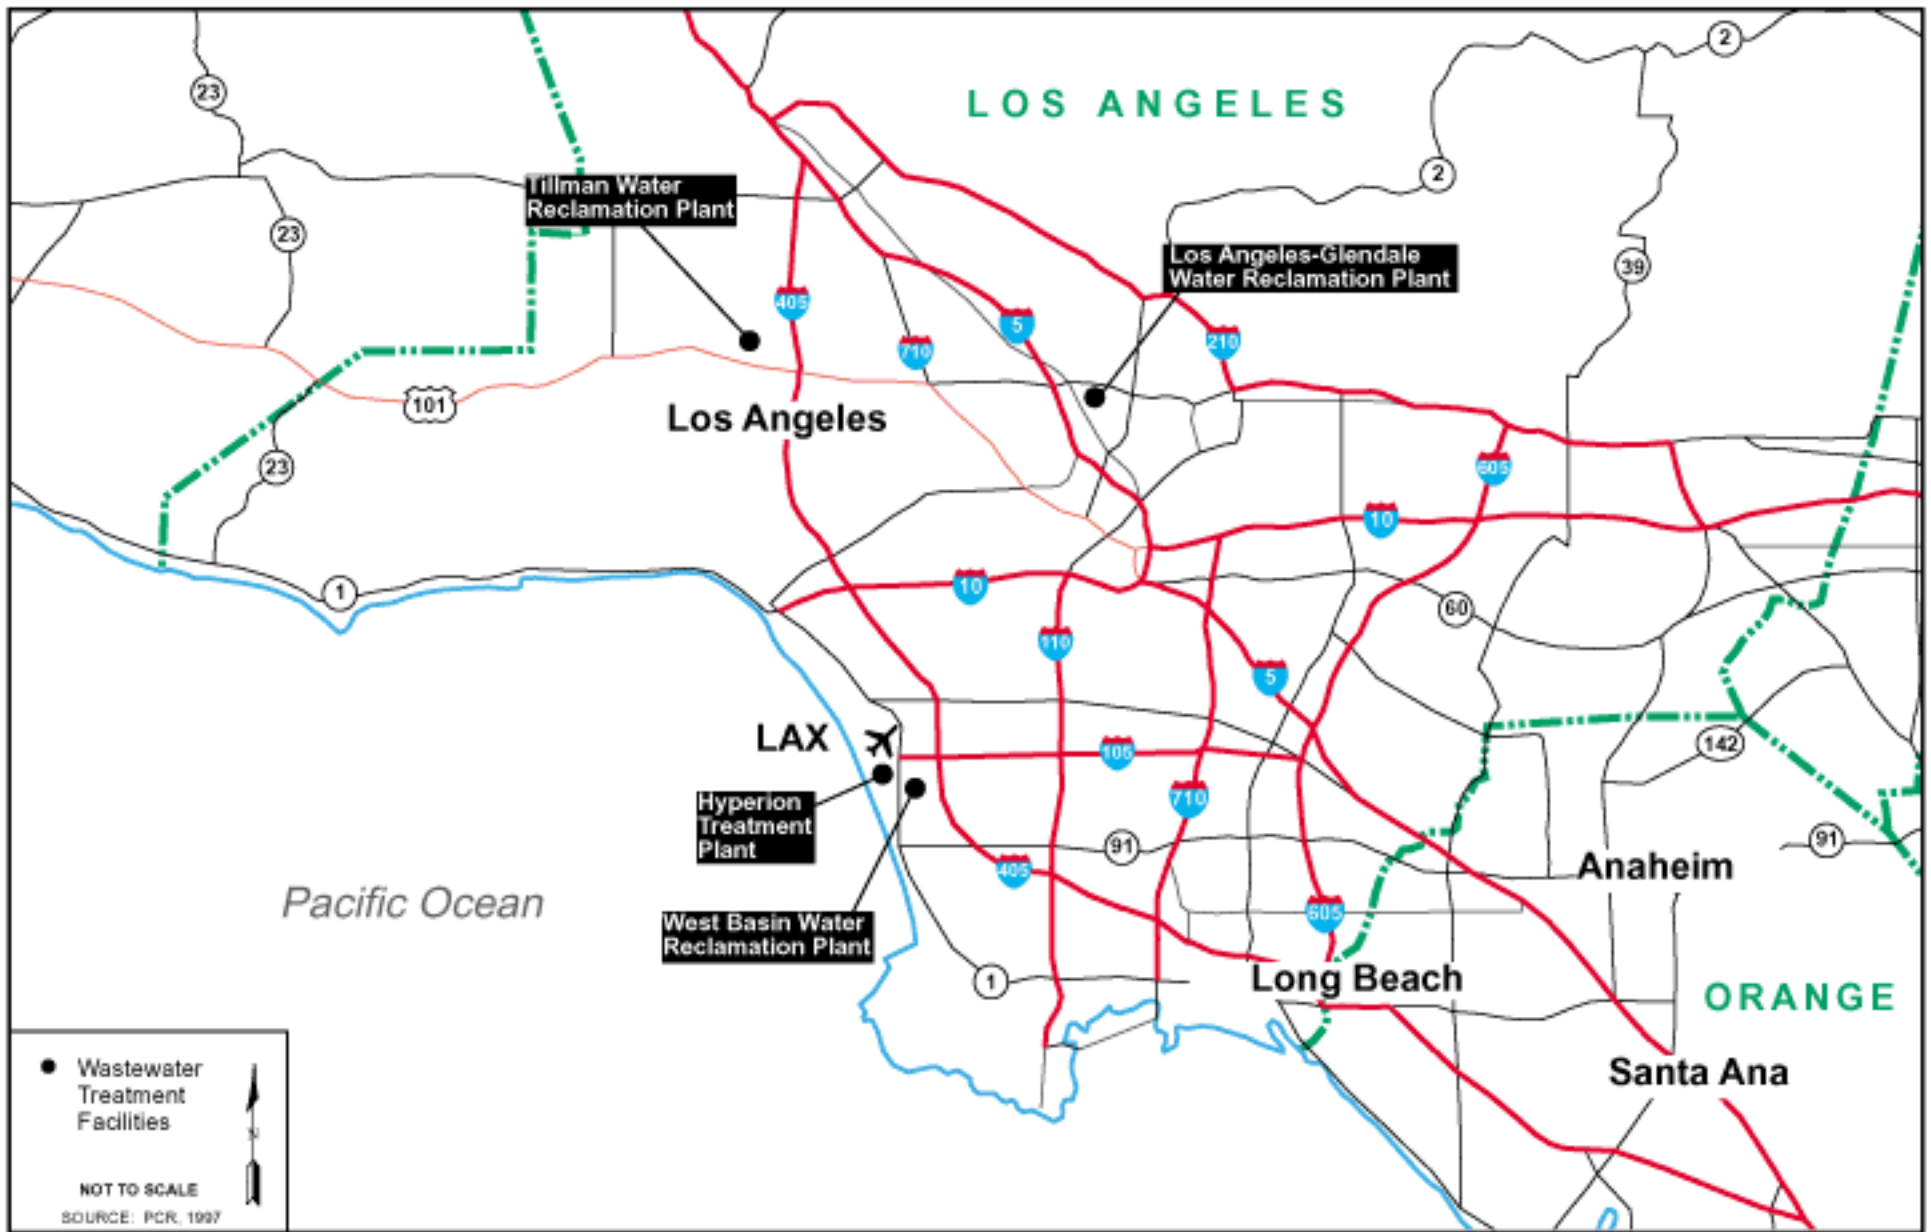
LOS ANGELES

23
2
Tillman Water Reclamation Plant
2
23
Los Angeles-Glendale Water Reclamation Plant
39
405
5
710
210
101
Los Angeles
23
605
10
1
10
60
110
5
LAX
105
142
Hyperion Treatment Plant
710
91
91
Anaheim
405
Pacific Ocean
605
West Basin Water Reclamation Plant
1
Long Beach
ORANGE
Santa Ana

Wastewater Treatment Facilities

N

NOT TO SCALE

SOURCE: PCR, 1997